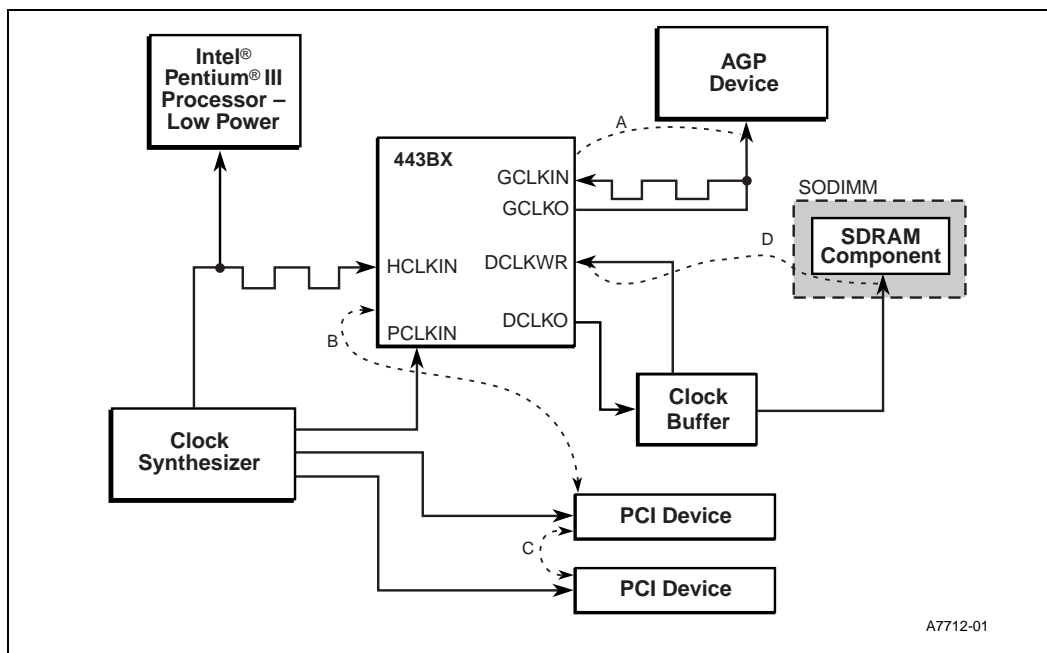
Intel® Pentium® III Processor – Low Power

AGP Device

A

443BX

GCLKIN

GCLKO

SODIMM

D

SDRAM Component

HCLKIN

DCLKWR

PCLKIN

DCLKO

B

Clock Buffer

Clock Synthesizer

PCI Device

C

PCI Device

A7712-01